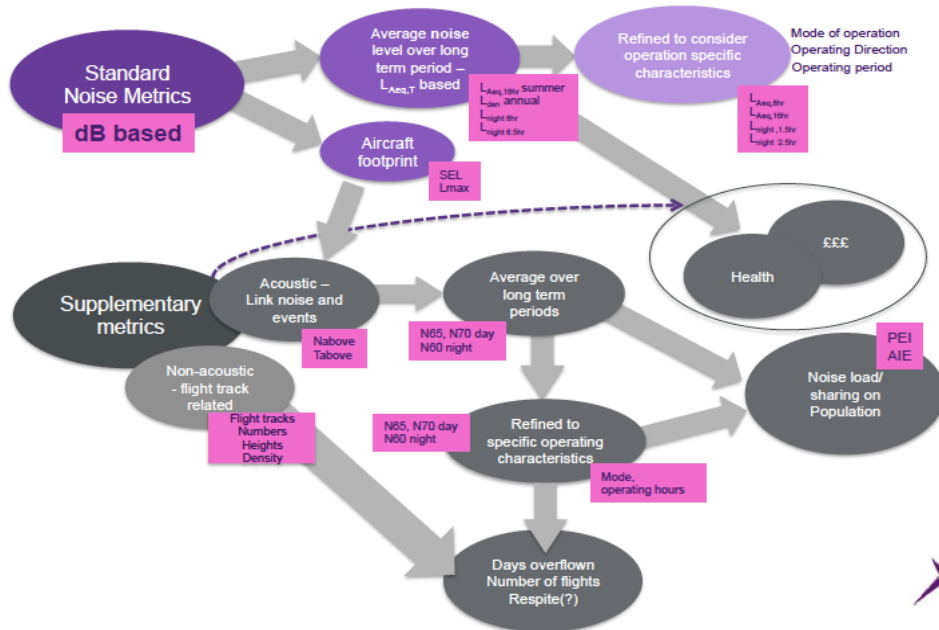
Standard Noise Metrics
dB based

Average noise level over long term period – $L_{Aeq,T}$ based

$L_{Aeq,16hr}$ summer
$L_{den}$ annual
$L_{night\ 8hr}$
$L_{night\ 6.5hr}$

Refined to consider operation specific characteristics

Mode of operation
Operating Direction
Operating period

$L_{Aeq,8hr}$
$L_{Aeq,16hr}$
$L_{night,1.5hr}$
$L_{night\ 2.5hr}$

Aircraft footprint

SEL
Lmax

££££

Health

Supplementary metrics

Acoustic – Link noise and events

Nabove
Tabove

Average over long term periods

N65, N70 day
N60 night

PEI
AIE

Noise load/ sharing on Population

Non-acoustic - flight track related

Flight tracks
Numbers
Heights
Density

N65, N70 day
N60 night

Refined to specific operating characteristics

Mode, operating hours

Days overflown
Number of flights
Respite(?)